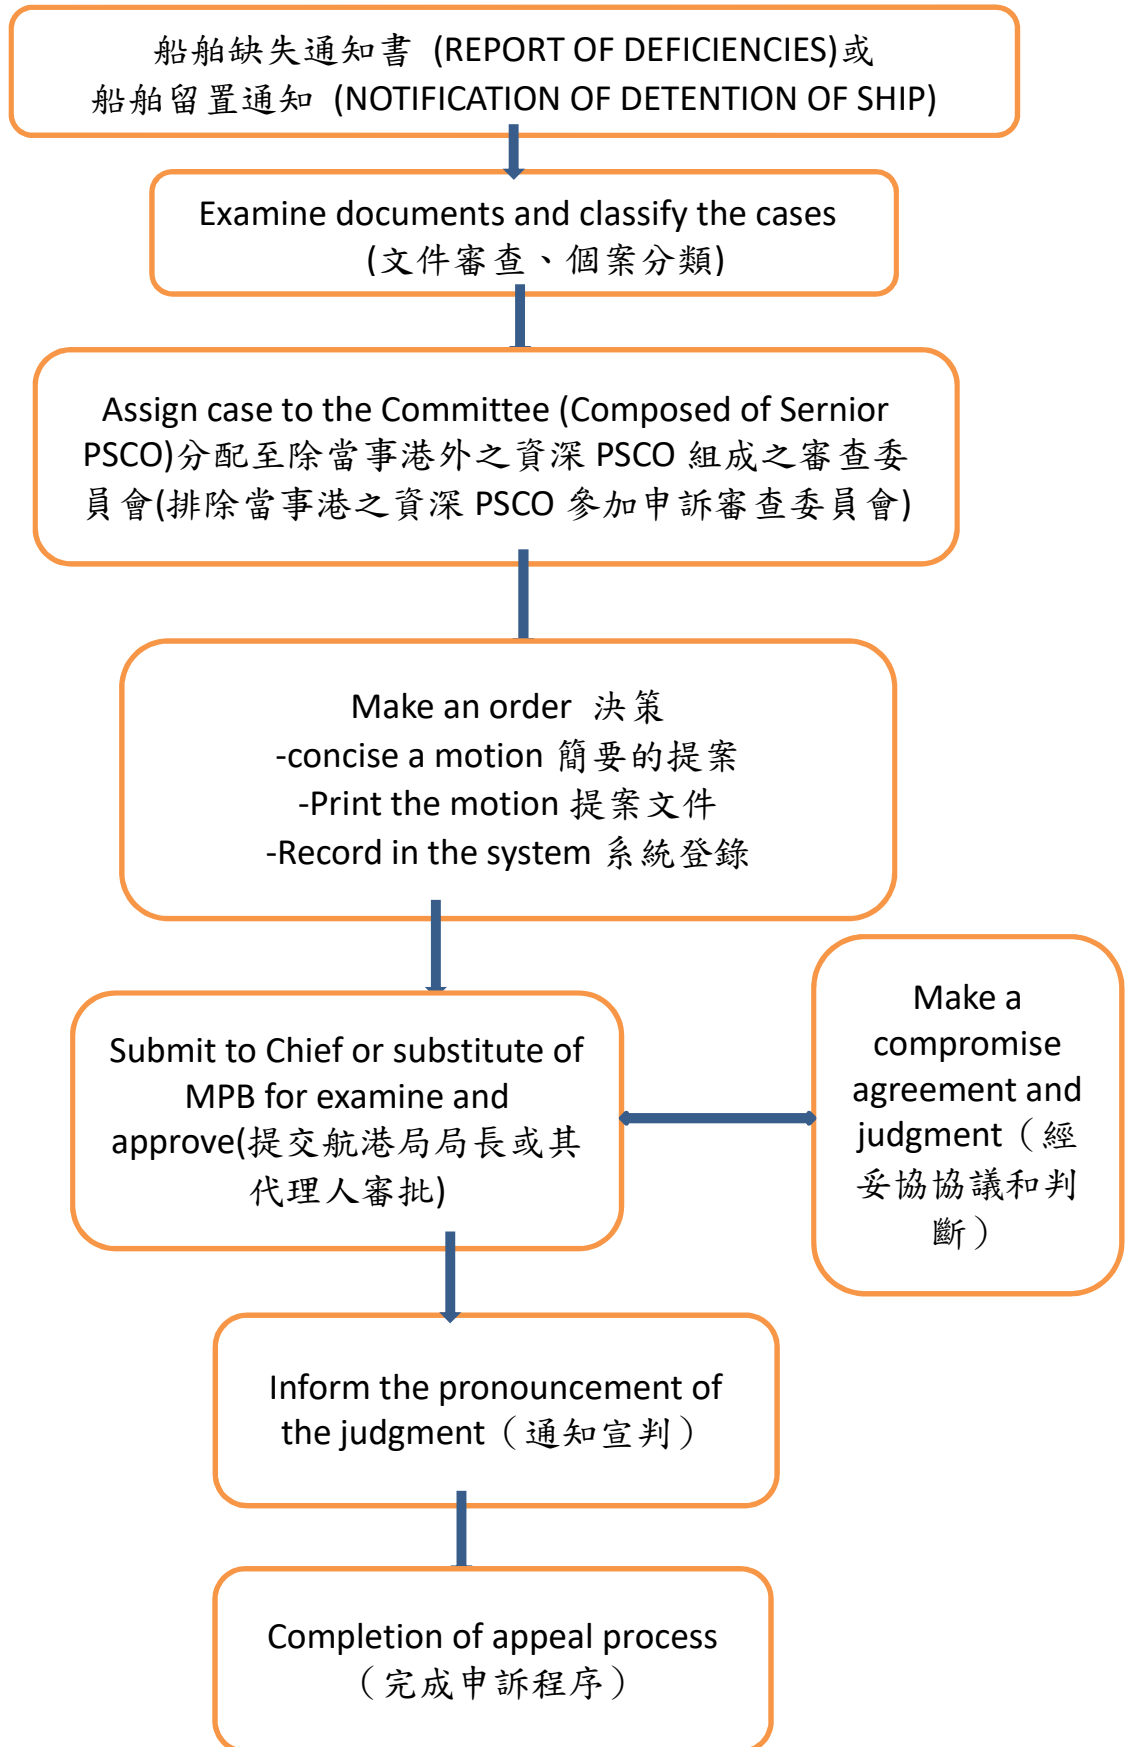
船舶缺失通知書 (REPORT OF DEFICIENCIES)或
船舶留置通知 (NOTIFICATION OF DETENTION OF SHIP)

Examine documents and classify the cases
(文件審查、個案分類)

Assign case to the Committee (Composed of Sernior PSCO)分配至除當事港外之資深 PSCO 組成之審查委員會(排除當事港之資深 PSCO 參加申訴審查委員會)

Make an order 決策
-concise a motion 簡要的提案
-Print the motion 提案文件
-Record in the system 系統登錄

Submit to Chief or substitute of MPB for examine and approve(提交航港局局長或其代理人審批)

Make a compromise agreement and judgment（經妥協協議和判斷）

Inform the pronouncement of the judgment（通知宣判）

Completion of appeal process（完成申訴程序）